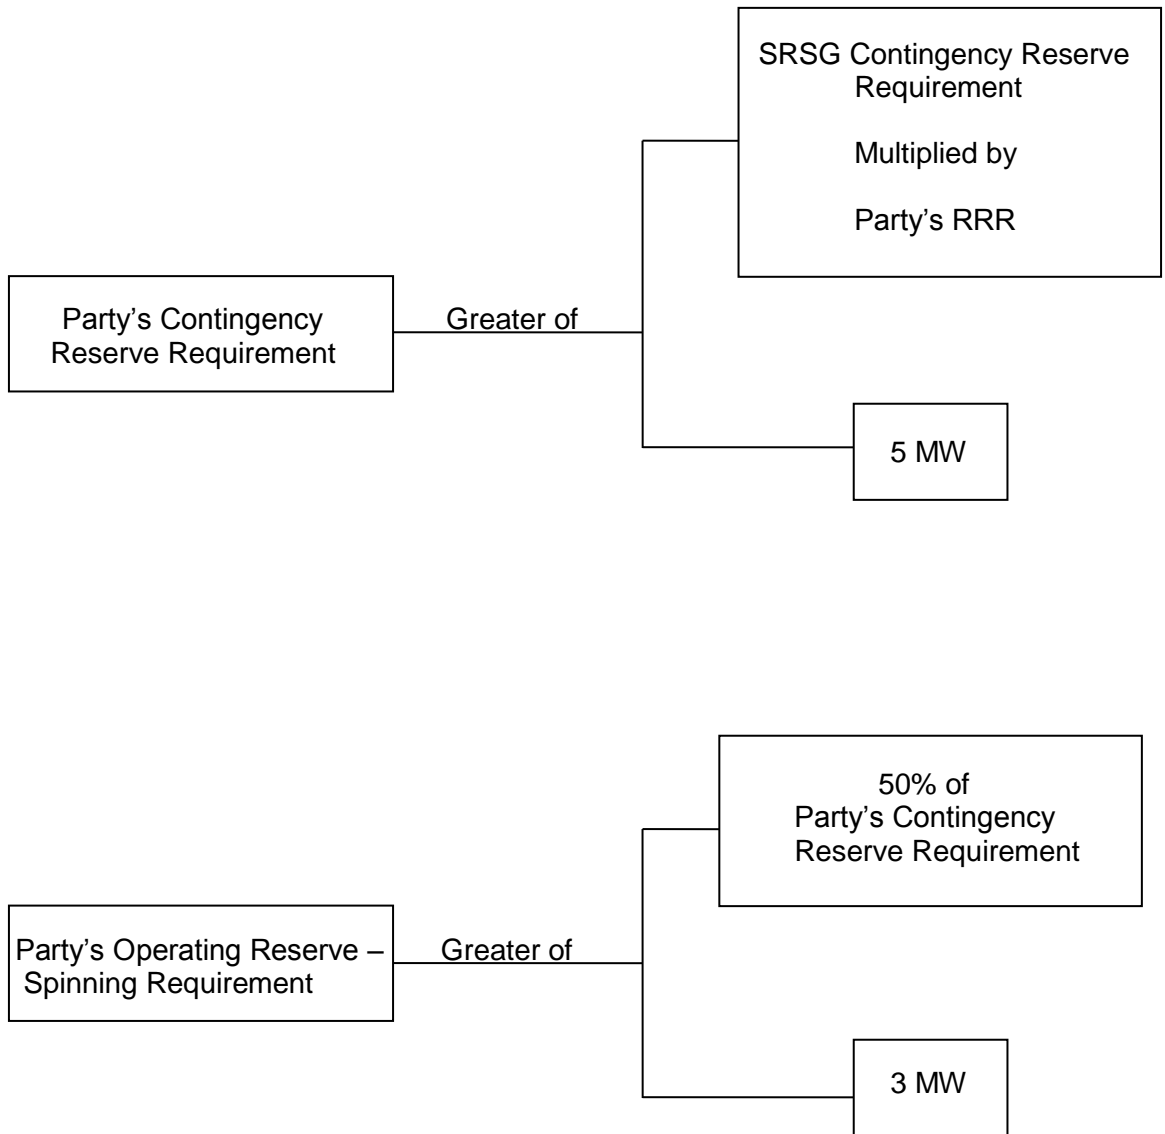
Party’s Contingency Reserve Requirement

Greater of

SRSG Contingency Reserve Requirement

Multiplied by

Party’s RRR

5 MW

Party’s Operating Reserve – Spinning Requirement

Greater of

50% of Party’s Contingency Reserve Requirement

3 MW